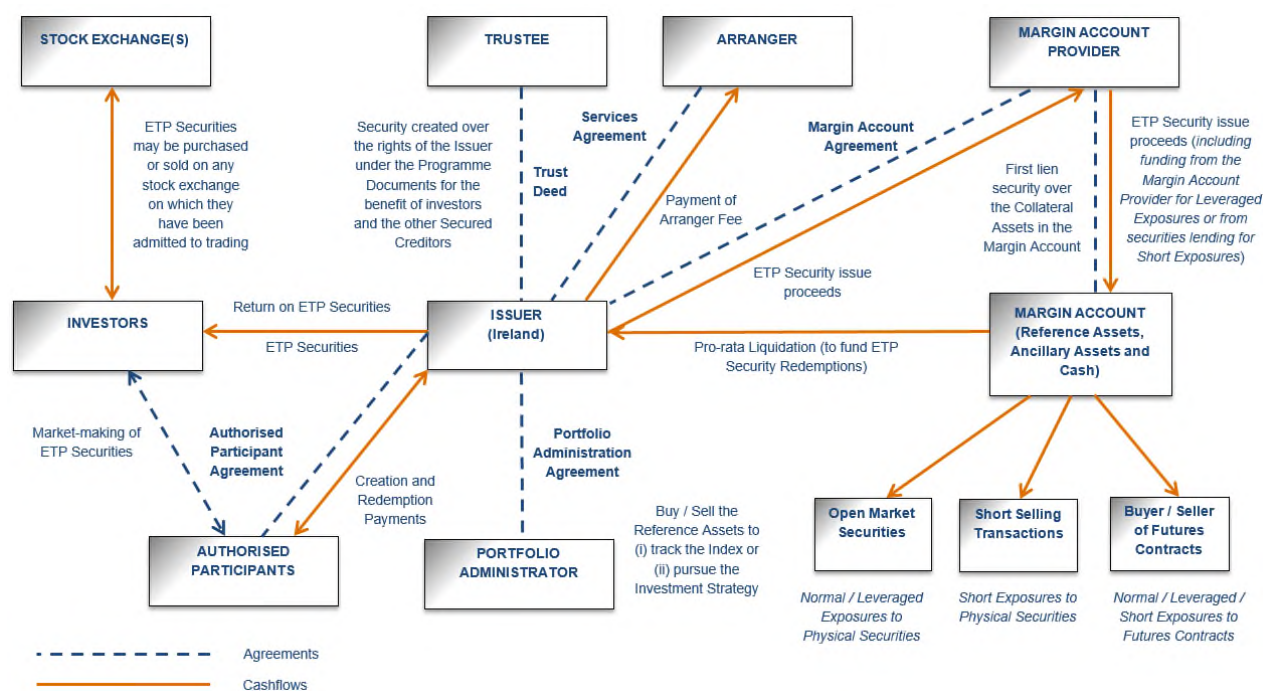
STOCK EXCHANGE(S)

TRUSTEE

ARRANGER

MARGIN ACCOUNT PROVIDER

ETP Securities may be purchased or sold on any stock exchange on which they have been admitted to trading

Security created over the rights of the Issuer under the Programme Documents for the benefit of investors and the other Secured Creditors

Trust Deed

Services Agreement

Payment of Arranger Fee

Margin Account Agreement

First lien security over the Collateral Assets in the Margin Account

ETP Security issue proceeds (*including funding from the Margin Account Provider for Leveraged Exposures or from securities lending for Short Exposures*)

ETP Security issue proceeds

INVESTORS

Return on ETP Securities

ETP Securities

ISSUER (Ireland)

Pro-rata Liquidation (to fund ETP Security Redemptions)

MARGIN ACCOUNT (Reference Assets, Ancillary Assets and Cash)

Market-making of ETP Securities

Authorised Participant Agreement

Creation and Redemption Payments

Portfolio Administration Agreement

Buy / Sell the Reference Assets to (i) track the Index or (ii) pursue the Investment Strategy

AUTHORISED PARTICIPANTS

PORTFOLIO ADMINISTRATOR

Open Market Securities

Short Selling Transactions

Buyer / Seller of Futures Contracts

*Normal / Leveraged Exposures to Physical Securities*

*Short Exposures to Physical Securities*

*Normal / Leveraged / Short Exposures to Futures Contracts*

Agreements

Cashflows